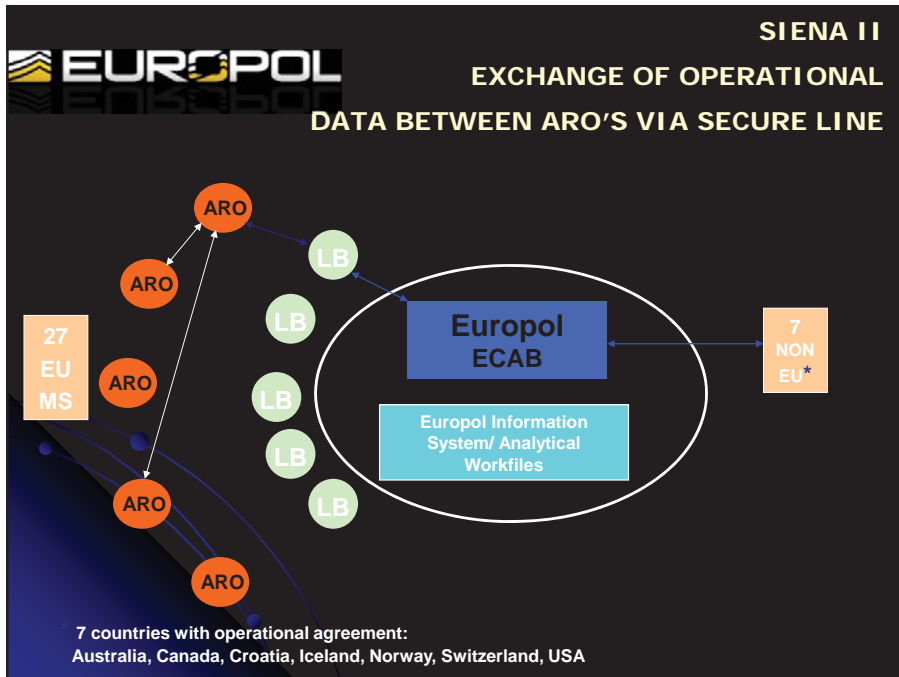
EUROPOL

SIENA II

EXCHANGE OF OPERATIONAL

DATA BETWEEN ARO'S VIA SECURE LINE

ARO

ARO

LB

LB

27 EU MS

ARO

LB

LB

ARO

LB

ARO

Europol ECAB

Europol Information System/ Analytical Workfiles

7 NON EU*

* 7 countries with operational agreement: Australia, Canada, Croatia, Iceland, Norway, Switzerland, USA